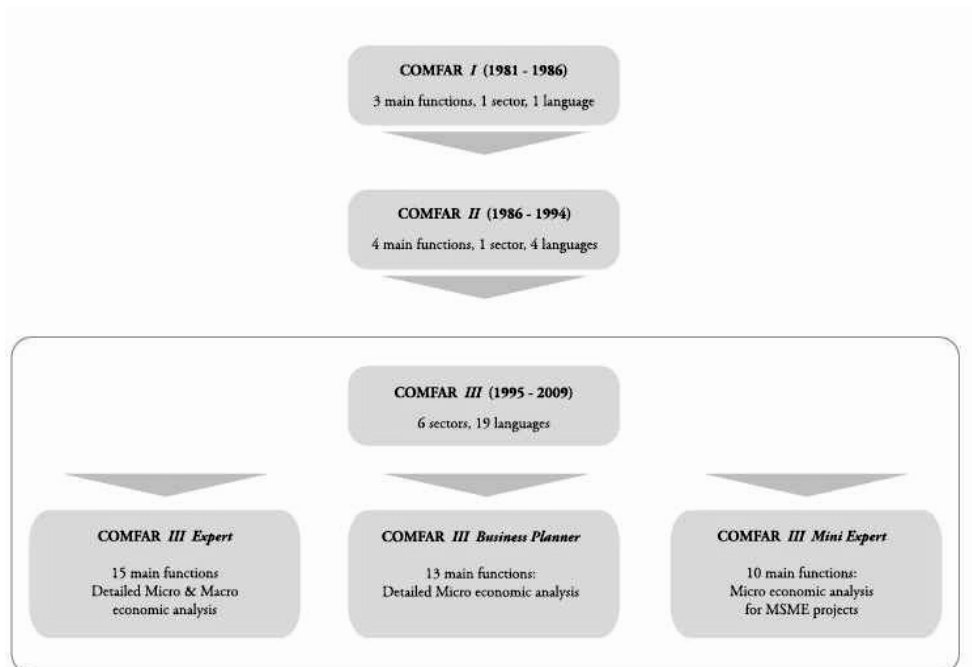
COMFAR *I* (1981 - 1986)

3 main functions, 1 sector, 1 language

COMFAR *II* (1986 - 1994)

4 main functions, 1 sector, 4 languages

COMFAR *III* (1995 - 2009)

6 sectors, 19 languages

COMFAR *III Expert*

15 main functions
Detailed Micro & Macro economic analysis

COMFAR *III Business Planner*

13 main functions:
Detailed Micro economic analysis

COMFAR *III Mini Expert*

10 main functions:
Micro economic analysis for MSME projects